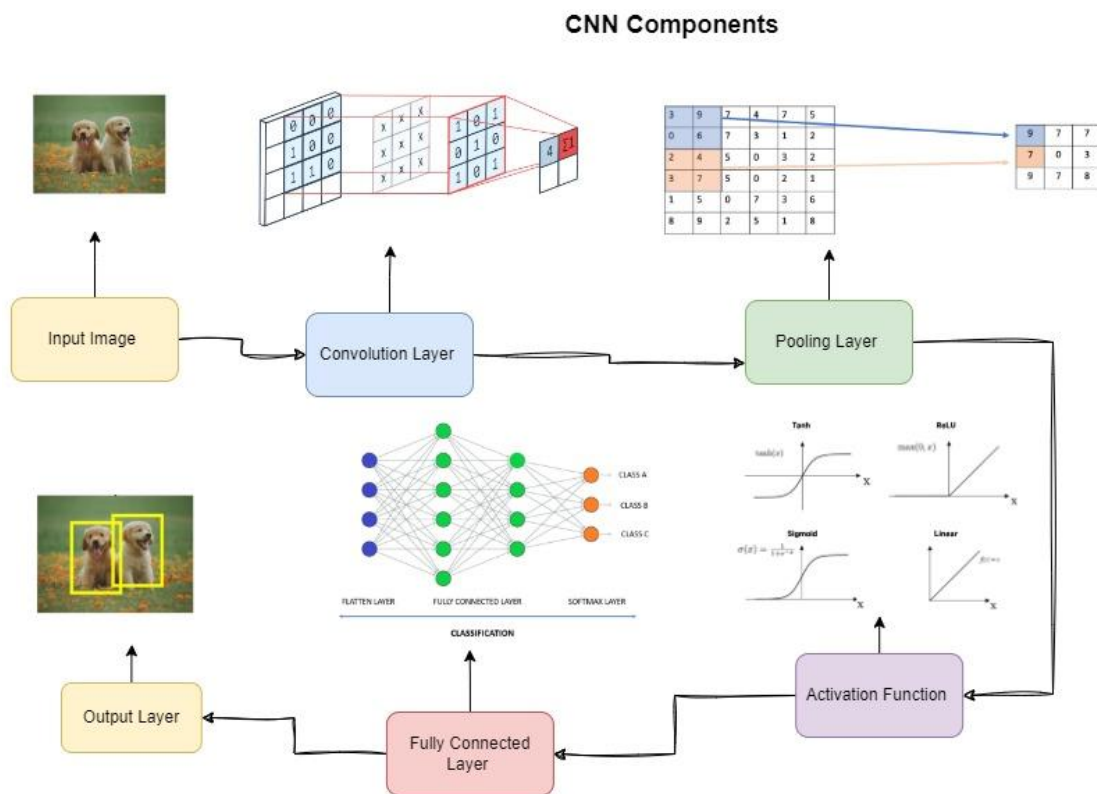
CNN Components

| 0 | 0 | 0 |
|---|---|---|
| 1 | 0 | 0 |
| 1 | 1 | 0 |

| x | x | x |
|---|---|---|
| x | x | x |
| x | x | x |

| 1 | 0 | 1 |
|---|---|---|
| 0 | 1 | 0 |
| 1 | 0 | 1 |

4 Σ1

| 3 | 9 | 7 | 4 | 7 | 5 |
|---|---|---|---|---|---|
| 0 | 6 | 7 | 3 | 1 | 2 |
| 2 | 4 | 5 | 0 | 3 | 2 |
| 3 | 7 | 5 | 0 | 2 | 1 |
| 1 | 5 | 0 | 7 | 3 | 6 |
| 8 | 9 | 2 | 5 | 1 | 8 |

| 9 | 7 | 7 |
|---|---|---|
| 7 | 0 | 3 |
| 9 | 7 | 8 |

Input Image

Convolution Layer

Pooling Layer

CLASS A
CLASS B
CLASS C

FLATTEN LAYER
FULLY CONNECTED LAYER
SOFTMAX LAYER

CLASSIFICATION

Tanh
tanh(x)
x

ReLU
max(0, x)
x

Sigmoid
$\sigma(x) = \frac{1}{1+e^{-x}}$
x

Linear
f(x)=x
x

Output Layer

Fully Connected Layer

Activation Function